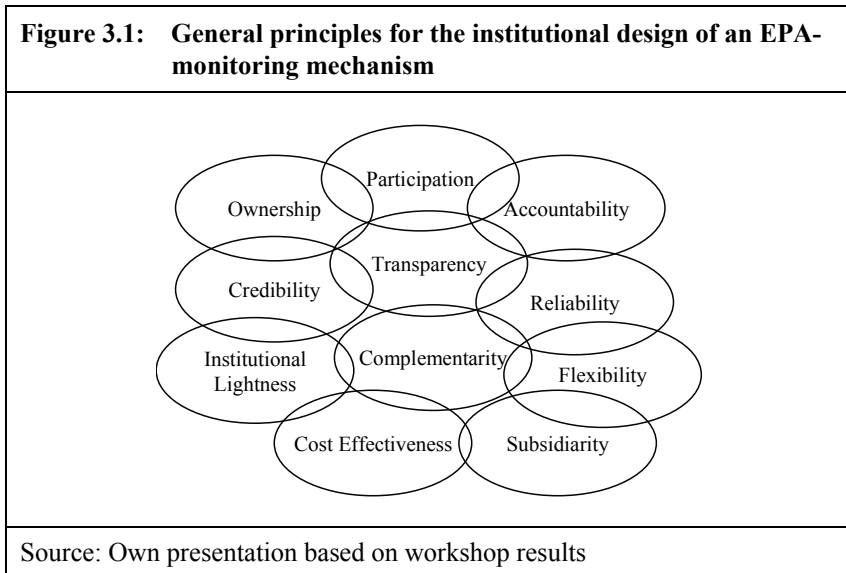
**Figure 3.1: General principles for the institutional design of an EPA-monitoring mechanism**

Participation

Ownership

Accountability

Transparency

Credibility

Reliability

Institutional Lightness

Complementarity

Flexibility

Cost Effectiveness

Subsidiarity

Source: Own presentation based on workshop results